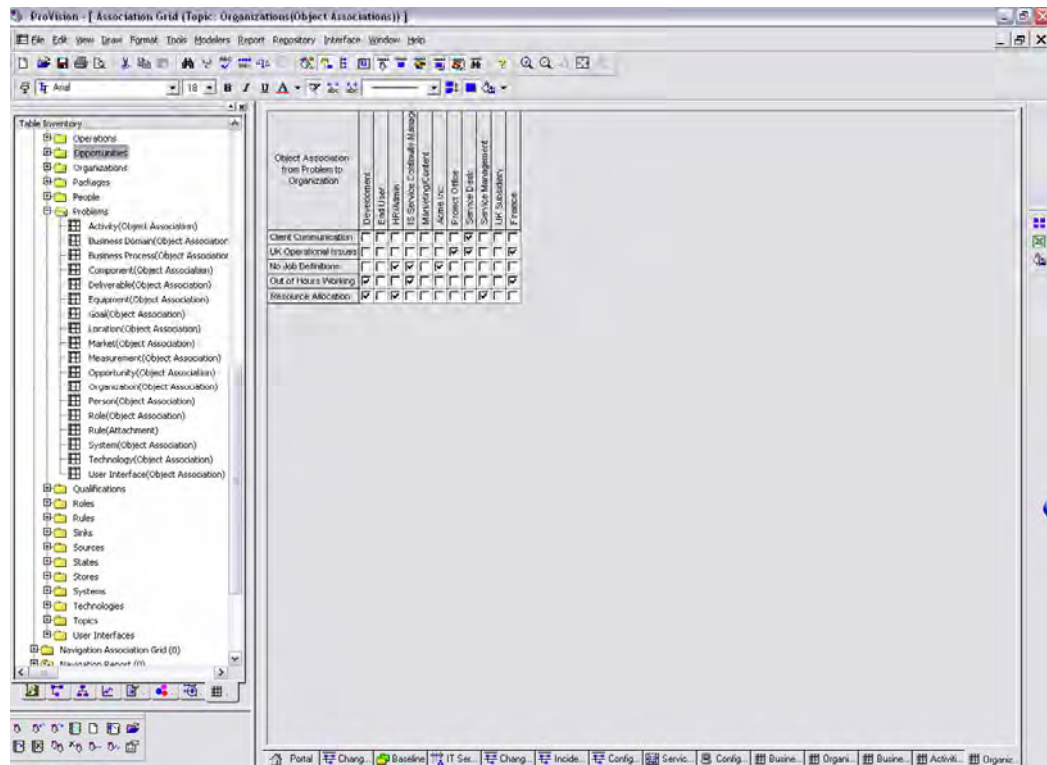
ProVision - [ Association Grid (Topic: Organizations(Object Associations)) ]

File Edit View Draw Format Tools Modelers Report Repository Interface Window Help

Arial 18 B I U A

Table Inventory
Operations
Opportunities
Organizations
Packages
People
Problems
Activity(Object Association)
Business Domain(Object Association
Business Process(Object Association
Component(Object Association)
Deliverable(Object Association)
Equipment(Object Association)
Goal(Object Association)
Location(Object Association)
Market(Object Association)
Measurement(Object Association)
Opportunity(Object Association)
Organization(Object Association)
Person(Object Association)
Role(Object Association)
Rule(Attachment)
System(Object Association)
Technology(Object Association)
User Interface(Object Association)
Qualifications
Roles
Rules
Sinks
Sources
States
Stores
Systems
Technologies
Topics
User Interfaces
Navigation Association Grid (0)
Navigation Report (0)

| Object Association from Problem to Organization | Development | End User | HR/Admin | IS Service Continuity Manag | Marketing/Content | Acme Inc | Project Office | Service Desk | Service Management | UK Subsidiary | Finance |
|---|---|---|---|---|---|---|---|---|---|---|---|
| Client Communication | ☐ | ☐ | ☐ | ☐ | ☐ | ☐ | ☐ | ☑ | ☐ | ☐ | ☐ |
| UK Operational Issues | ☐ | ☐ | ☐ | ☐ | ☐ | ☐ | ☑ | ☑ | ☐ | ☐ | ☑ |
| No Job Definitions | ☐ | ☐ | ☑ | ☑ | ☐ | ☑ | ☐ | ☐ | ☐ | ☐ | ☐ |
| Out of Hours Working | ☑ | ☐ | ☐ | ☑ | ☐ | ☐ | ☐ | ☐ | ☐ | ☐ | ☑ |
| Resource Allocation | ☑ | ☐ | ☑ | ☐ | ☐ | ☐ | ☐ | ☐ | ☑ | ☐ | ☐ |

Portal | Chang... | Baseline | IT Ser... | Chang... | Incide... | Config... | Servic... | Config... | Busine... | Organi... | Busine... | Activiti... | Organic...